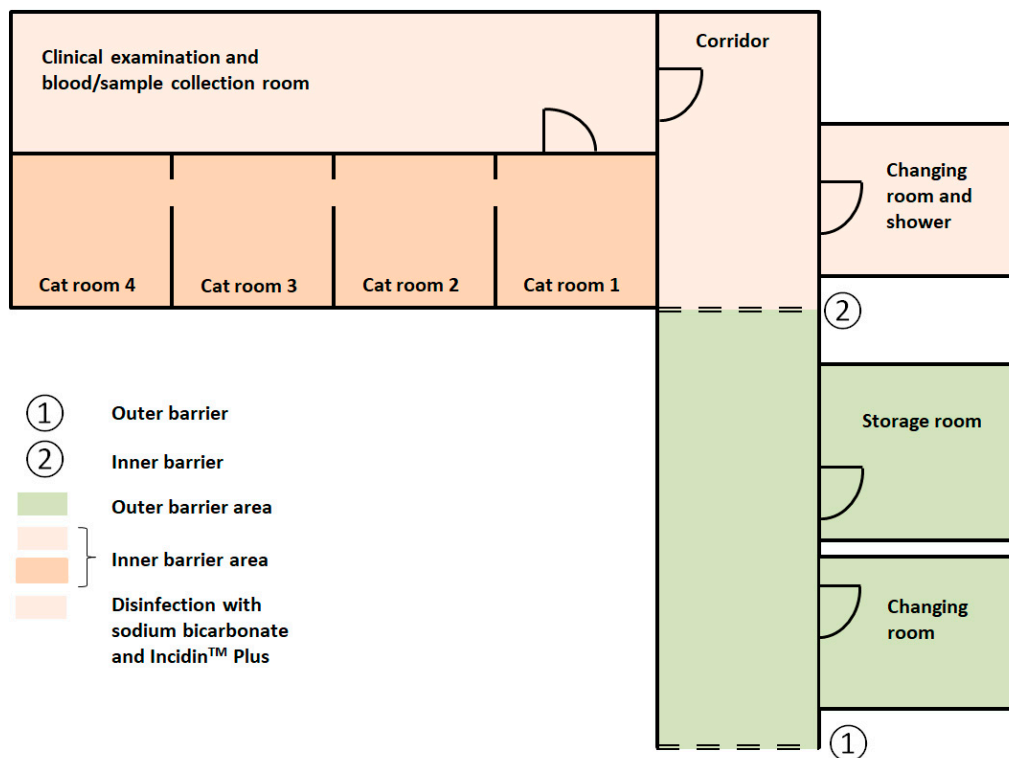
Clinical examination and blood/sample collection room

Corridor

Changing room and shower

Cat room 4

Cat room 3

Cat room 2

Cat room 1

②

Storage room

① Outer barrier

② Inner barrier

Outer barrier area

Inner barrier area

Disinfection with sodium bicarbonate and Incidin$^{TM}$ Plus

Changing room

①